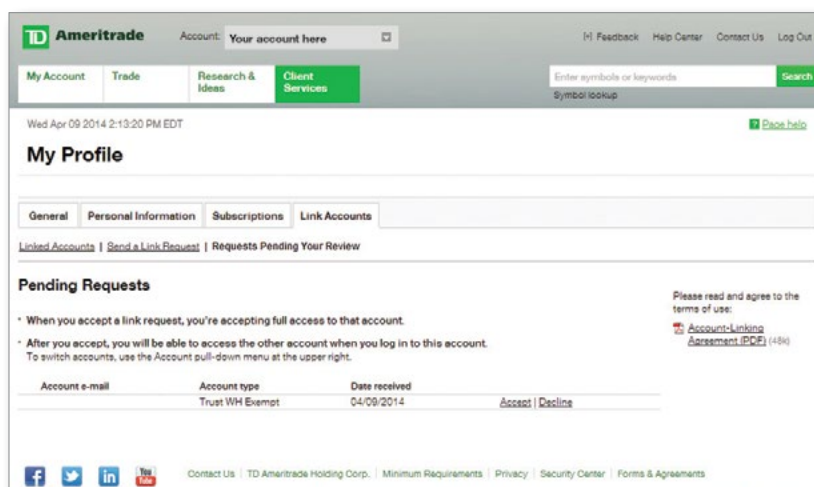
TD Ameritrade

Account: Your account here

[+] Feedback Help Center Contact Us Log Out

My Account | Trade | Research & Ideas | Client Services

Enter symbols or keywords | Search

Symbol lookup

Wed Apr 09 2014 2:13:20 PM EDT

Page help

My Profile

General | Personal Information | Subscriptions | Link Accounts

Linked Accounts | Send a Link Request | Requests Pending Your Review

Pending Requests

• When you accept a link request, you're accepting full access to that account.

• After you accept, you will be able to access the other account when you log in to this account. To switch accounts, use the Account pull-down menu at the upper right.

| Account e-mail | Account type | Date received | |
|---|---|---|---|
| | Trust WH Exempt | 04/09/2014 | Accept \| Decline |

Please read and agree to the terms of use:

Account-Linking Agreement (PDF) (48k)

You Tube

Contact Us | TD Ameritrade Holding Corp. | Minimum Requirements | Privacy | Security Center | Forms & Agreements